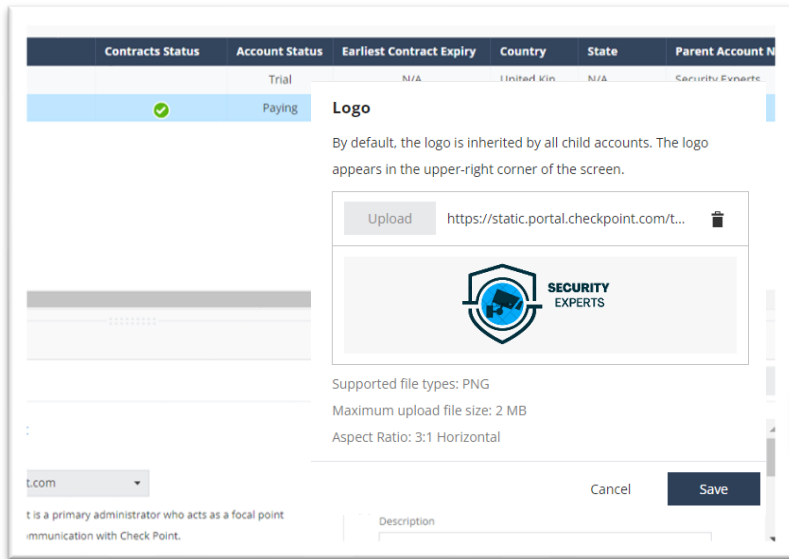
| Contracts Status | Account Status | Earliest Contract Expiry | Country | State | Parent Account N |
|---|---|---|---|---|---|
| | Trial | N/A | United Kin | N/A | Security Experts |
| | Paying | | | | |

Logo

By default, the logo is inherited by all child accounts. The logo appears in the upper-right corner of the screen.

Upload https://static.portal.checkpoint.com/t...

SECURITY EXPERTS

Supported file types: PNG

Maximum upload file size: 2 MB

Aspect Ratio: 3:1 Horizontal

Cancel Save

t.com

t is a primary administrator who acts as a focal point

mmunication with Check Point.

Description